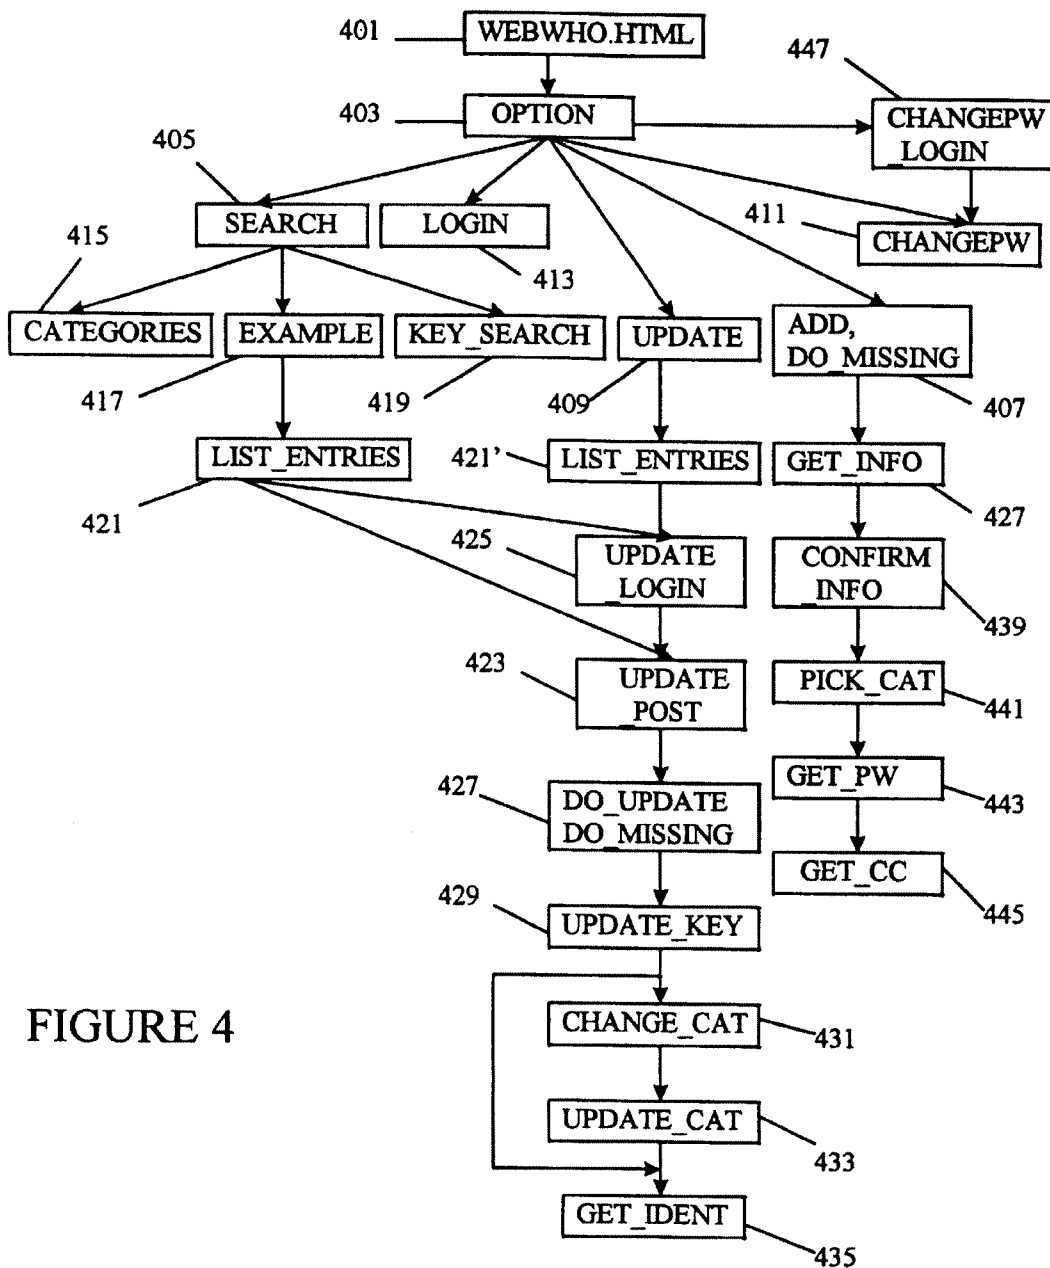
401 WEBWHO.HTML

447 CHANGEPW_LOGIN

403 OPTION

405 SEARCH

LOGIN 413

411 CHANGEPW

415 CATEGORIES

EXAMPLE 417

KEY_SEARCH 419

UPDATE 409

ADD, DO_MISSING 407

LIST_ENTRIES 421

421' LIST_ENTRIES

GET_INFO 427

425 UPDATE_LOGIN

CONFIRM_INFO 439

423 UPDATE_POST

PICK_CAT 441

GET_PW 443

427 DO_UPDATE DO_MISSING

GET_CC 445

429 UPDATE_KEY

FIGURE 4

CHANGE_CAT 431

UPDATE_CAT 433

GET_IDENT 435